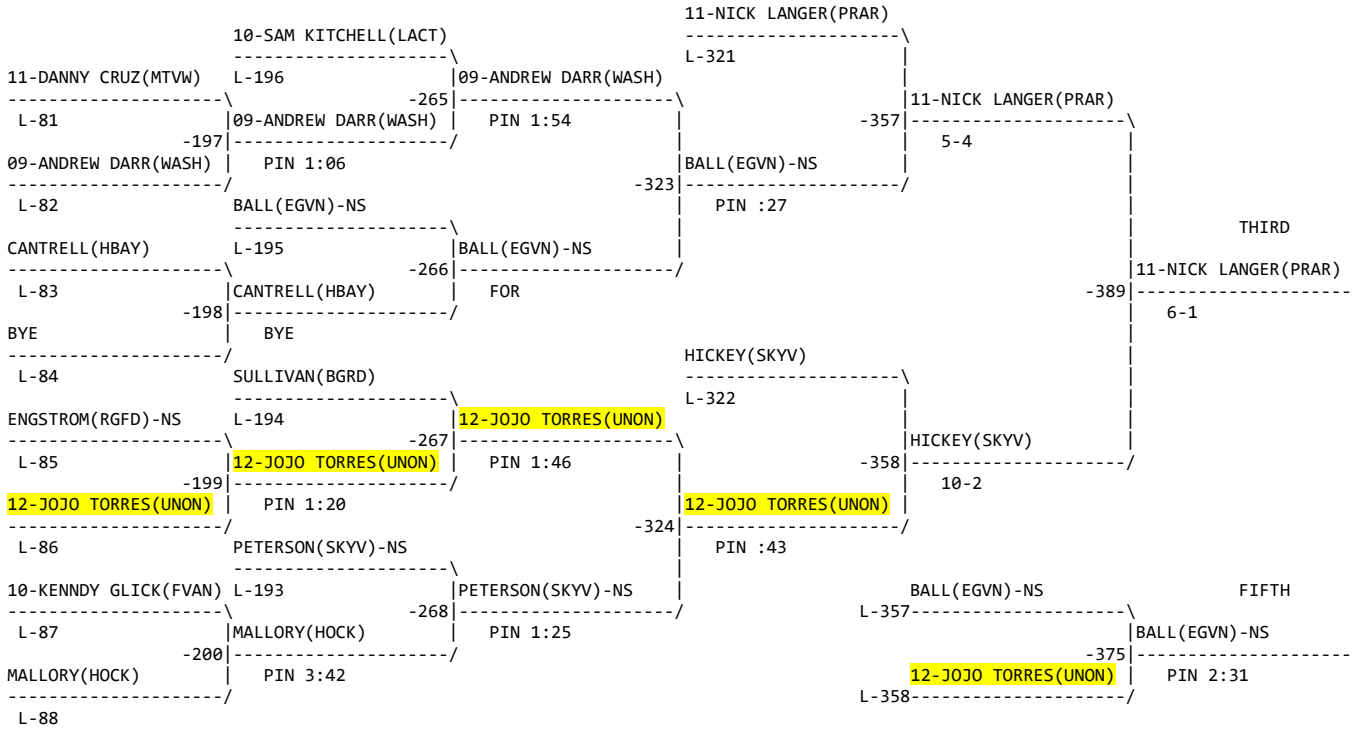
11-NICK LANGER(PRAR)
L-321

10-SAM KITCHELL(LACT)
L-196

11-DANNY CRUZ(MTVW)
L-81
-197
09-ANDREW DARR(WASH)
L-82

09-ANDREW DARR(WASH)
PIN 1:06
-265

09-ANDREW DARR(WASH)
PIN 1:54

BALL(EGVN)-NS
L-195
-266

CANTRELL(HBAY)
L-83
-198
BYE
L-84

CANTRELL(HBAY)
BYE

BALL(EGVN)-NS
FOR
-323

BALL(EGVN)-NS
PIN :27
-357

11-NICK LANGER(PRAR)
5-4

THIRD
-389
11-NICK LANGER(PRAR)
6-1

HICKEY(SKYV)
L-322

SULLIVAN(BGRD)
L-194

ENGSTROM(RGFD)-NS
L-85
-199
12-JOJO TORRES(UNON)
L-86

12-JOJO TORRES(UNON)
PIN 1:20
-267

12-JOJO TORRES(UNON)
PIN 1:46
-324

12-JOJO TORRES(UNON)
PIN :43
-358

HICKEY(SKYV)
10-2

PETERSON(SKYV)-NS
L-193
-268

10-KENNDY GLICK(FVAN)
L-87
-200
MALLORY(HOCK)
L-88

MALLORY(HOCK)
PIN 3:42

PETERSON(SKYV)-NS
PIN 1:25

BALL(EGVN)-NS
L-357
12-JOJO TORRES(UNON)
L-358

FIFTH
-375
BALL(EGVN)-NS
PIN 2:31